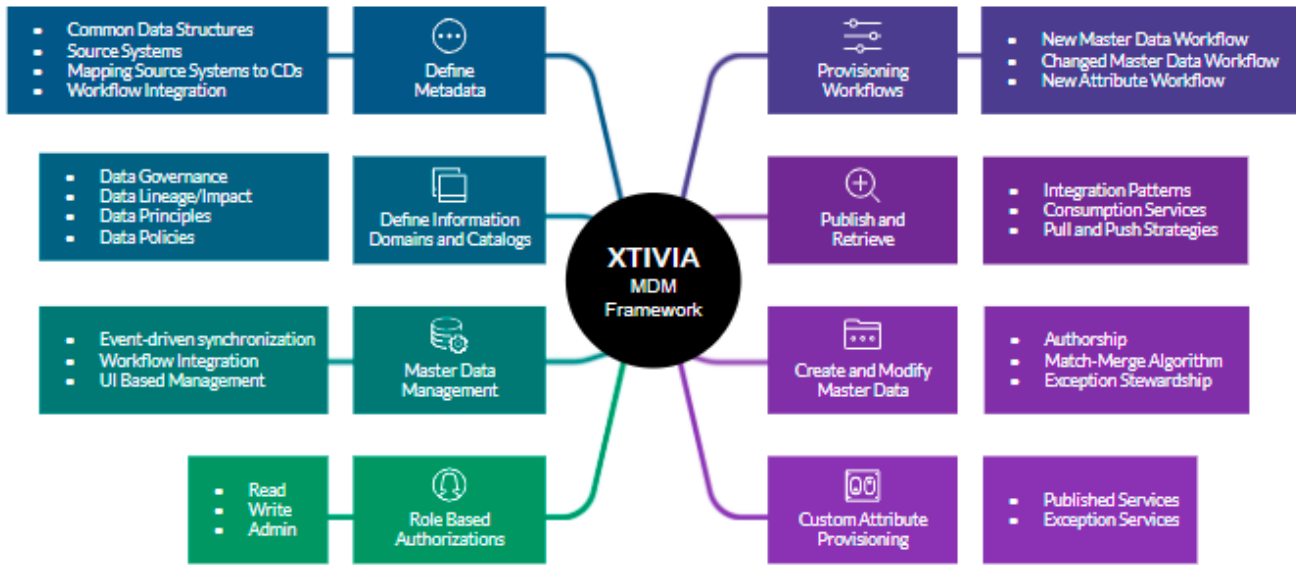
- Common Data Structures
- Source Systems
- Mapping Source Systems to CDs
- Workflow Integration

Define Metadata

- Data Governance
- Data Lineage/Impact
- Data Principles
- Data Policies

Define Information Domains and Catalogs

- Event-driven synchronization
- Workflow Integration
- UI Based Management

Master Data Management

- Read
- Write
- Admin

Role Based Authorizations

XTIVIA MDM Framework

Provisioning Workflows

- New Master Data Workflow
- Changed Master Data Workflow
- New Attribute Workflow

Publish and Retrieve

- Integration Patterns
- Consumption Services
- Pull and Push Strategies

Create and Modify Master Data

- Authorship
- Match-Merge Algorithm
- Exception Stewardship

Custom Attribute Provisioning

- Published Services
- Exception Services